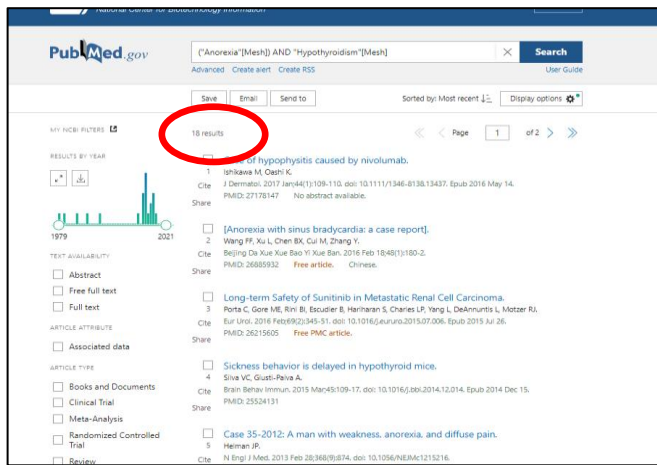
National Center for Biotechnology Information

PubMed.gov

("Anorexia"[Mesh]) AND "Hypothyroidism"[Mesh]

Search

Advanced Create alert Create RSS

User Guide

Save Email Send to

Sorted by: Most recent

Display options

MY NCBI FILTERS

18 results

Page 1 of 2

RESULTS BY YEAR

1979 2021

TEXT AVAILABILITY

Abstract

Free full text

Full text

ARTICLE ATTRIBUTE

Associated data

ARTICLE TYPE

Books and Documents

Clinical Trial

Meta-Analysis

Randomized Controlled Trial

Review

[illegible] of hypophysitis caused by nivolumab.
1 Ishikawa M, Oashi K.
Cite J Dermatol. 2017 Jan;44(1):109-110. doi: 10.1111/1346-8138.13437. Epub 2016 May 14.
PMID: 27178147 No abstract available.
Share

[Anorexia with sinus bradycardia: a case report].
2 Wang FF, Xu L, Chen BX, Cui M, Zhang Y.
Cite Beijing Da Xue Xue Bao Yi Xue Ban. 2016 Feb 18;48(1):180-2.
PMID: 26885932 Free article. Chinese.
Share

Long-term Safety of Sunitinib in Metastatic Renal Cell Carcinoma.
3 Porta C, Gore ME, Rini BI, Escudier B, Hariharan S, Charles LP, Yang L, DeAnnuntis L, Motzer RJ.
Cite Eur Urol. 2016 Feb;69(2):345-51. doi: 10.1016/j.eururo.2015.07.006. Epub 2015 Jul 26.
PMID: 26215605 Free PMC article.
Share

Sickness behavior is delayed in hypothyroid mice.
4 Silva VC, Giusti-Paiva A.
Cite Brain Behav Immun. 2015 Mar;45:109-17. doi: 10.1016/j.bbi.2014.12.014. Epub 2014 Dec 15.
PMID: 25524131
Share

Case 35-2012: A man with weakness, anorexia, and diffuse pain.
5 Helman JP.
Cite N Engl J Med. 2013 Feb 28;368(9):874. doi: 10.1056/NEJMc1215216.